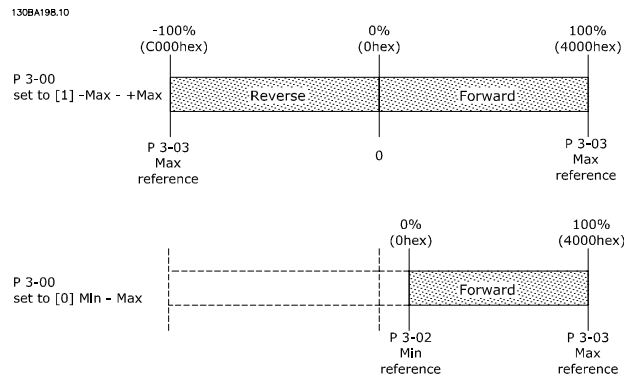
130BA198.10

-100%
(C000hex)

0%
(0hex)

100%
(4000hex)

P 3-00
set to [1] -Max - +Max

Reverse

Forward

P 3-03
Max
reference

0

P 3-03
Max
reference

0%
(0hex)

100%
(4000hex)

P 3-00
set to [0] Min - Max

Forward

P 3-02
Min
reference

P 3-03
Max
reference